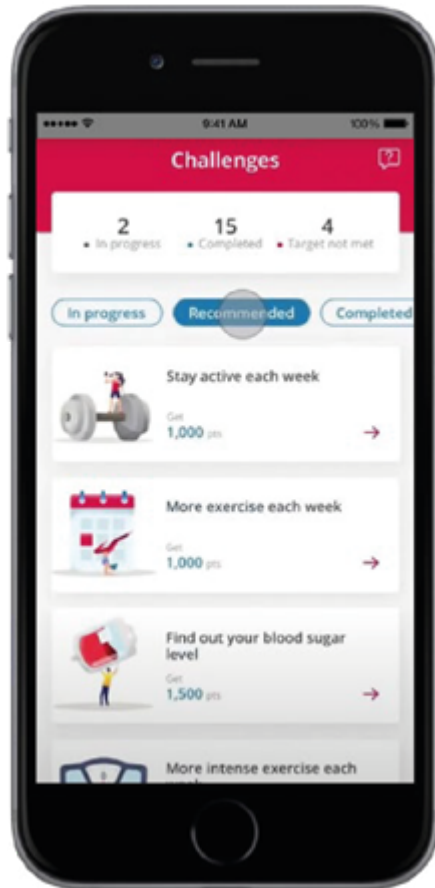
9:41 AM

100%

Challenges

2
In progress

15
Completed

4
Target not met

In progress

Recommended

Completed

Stay active each week

Get
1,000 pts

More exercise each week

Get
1,000 pts

Find out your blood sugar level

Get
1,500 pts

More intense exercise each